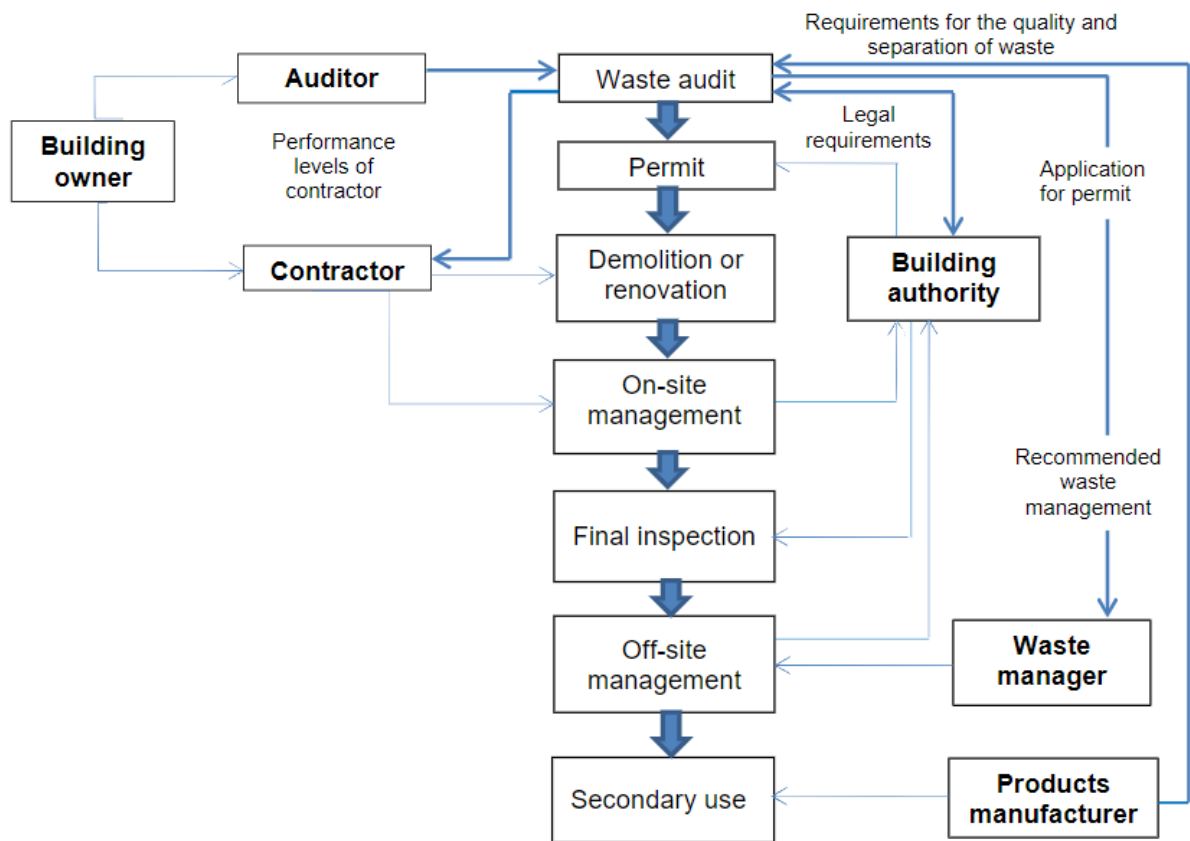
Requirements for the quality and separation of waste

Auditor

Waste audit

Building owner

Legal requirements

Performance levels of contractor

Permit

Application for permit

Contractor

Demolition or renovation

Building authority

On-site management

Recommended waste management

Final inspection

Off-site management

Waste manager

Secondary use

Products manufacturer